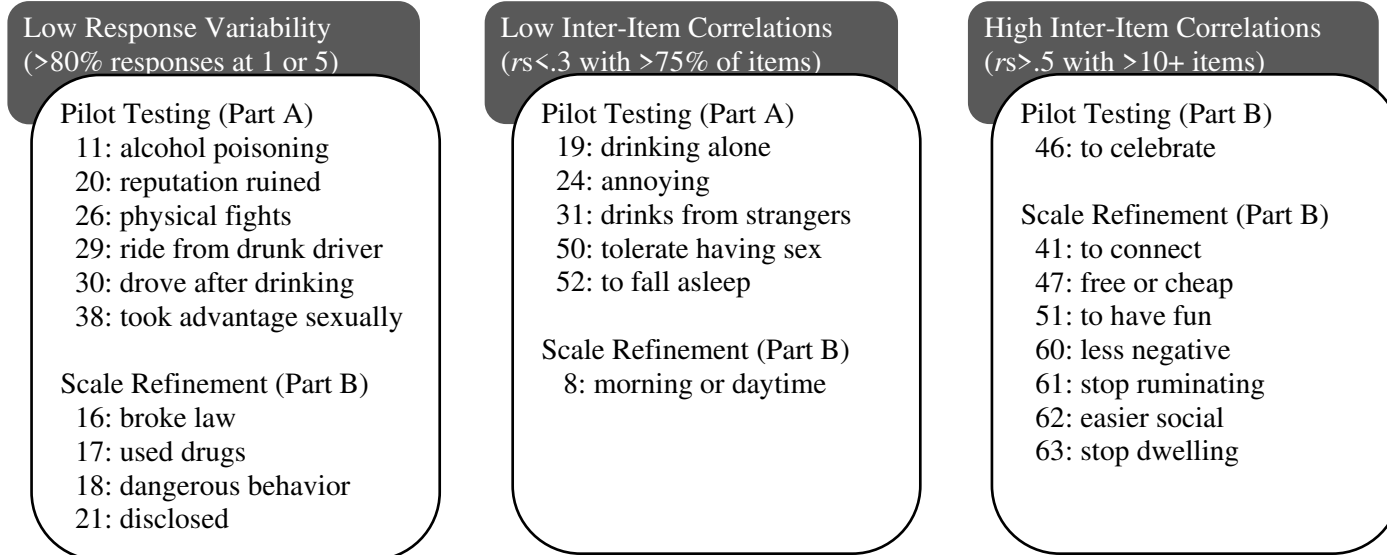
Low Response Variability
(>80% responses at 1 or 5)

Pilot Testing (Part A)
11: alcohol poisoning
20: reputation ruined
26: physical fights
29: ride from drunk driver
30: drove after drinking
38: took advantage sexually

Scale Refinement (Part B)
16: broke law
17: used drugs
18: dangerous behavior
21: disclosed

Low Inter-Item Correlations
(rs<.3 with >75% of items)

Pilot Testing (Part A)
19: drinking alone
24: annoying
31: drinks from strangers
50: tolerate having sex
52: to fall asleep

Scale Refinement (Part B)
8: morning or daytime

High Inter-Item Correlations
(rs>.5 with >10+ items)

Pilot Testing (Part B)
46: to celebrate

Scale Refinement (Part B)
41: to connect
47: free or cheap
51: to have fun
60: less negative
61: stop ruminating
62: easier social
63: stop dwelling